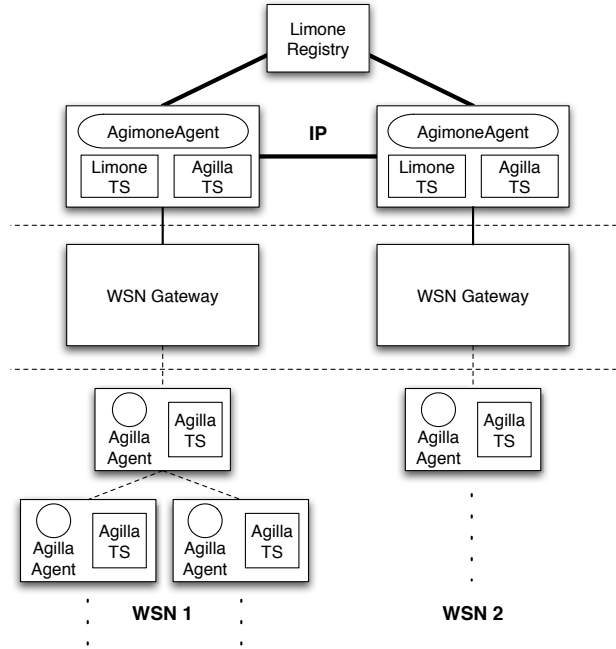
Limone Registry

AgimoneAgent

Limone TS

Agilla TS

IP

AgimoneAgent

Limone TS

Agilla TS

WSN Gateway

WSN Gateway

Agilla Agent

Agilla TS

Agilla Agent

Agilla TS

Agilla Agent

Agilla TS

Agilla Agent

Agilla TS

WSN 1

WSN 2